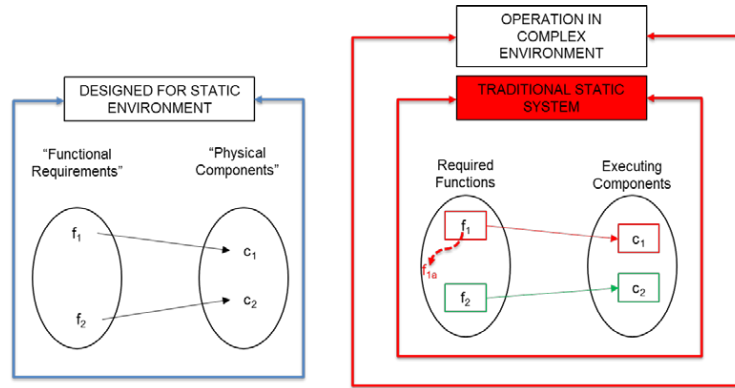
DESIGNED FOR STATIC ENVIRONMENT

"Functional Requirements"

"Physical Components"

$f_1$

$f_2$

$c_1$

$c_2$

OPERATION IN COMPLEX ENVIRONMENT

TRADITIONAL STATIC SYSTEM

Required Functions

Executing Components

$f_1$

$f_{1a}$

$f_2$

$c_1$

$c_2$